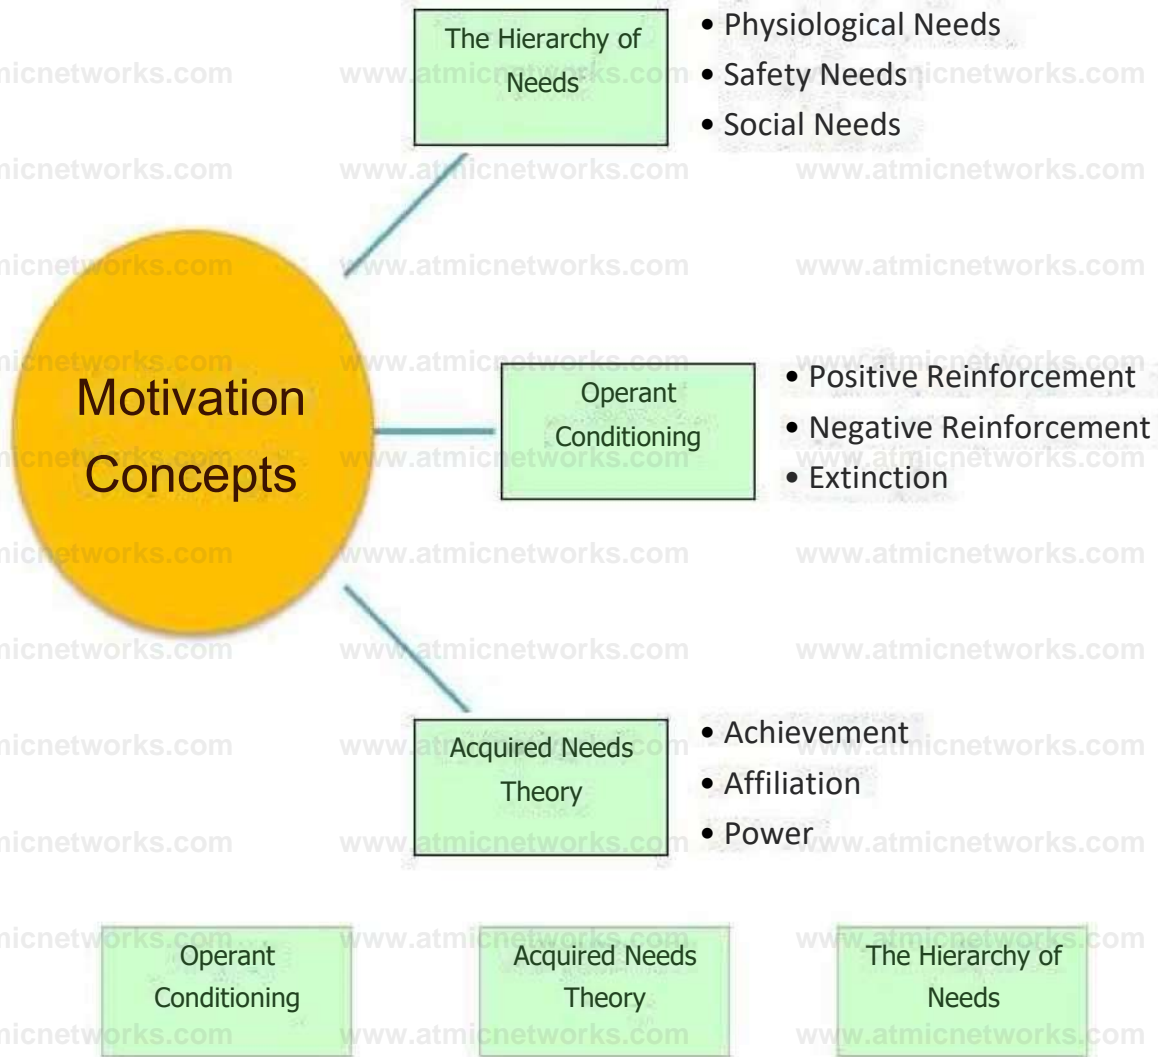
The Hierarchy of Needs

• Physiological Needs
• Safety Needs
• Social Needs

Motivation Concepts

Operant Conditioning

• Positive Reinforcement
• Negative Reinforcement
• Extinction

Acquired Needs Theory

• Achievement
• Affiliation
• Power

Operant Conditioning

Acquired Needs Theory

The Hierarchy of Needs

www.atmicnetworks.com